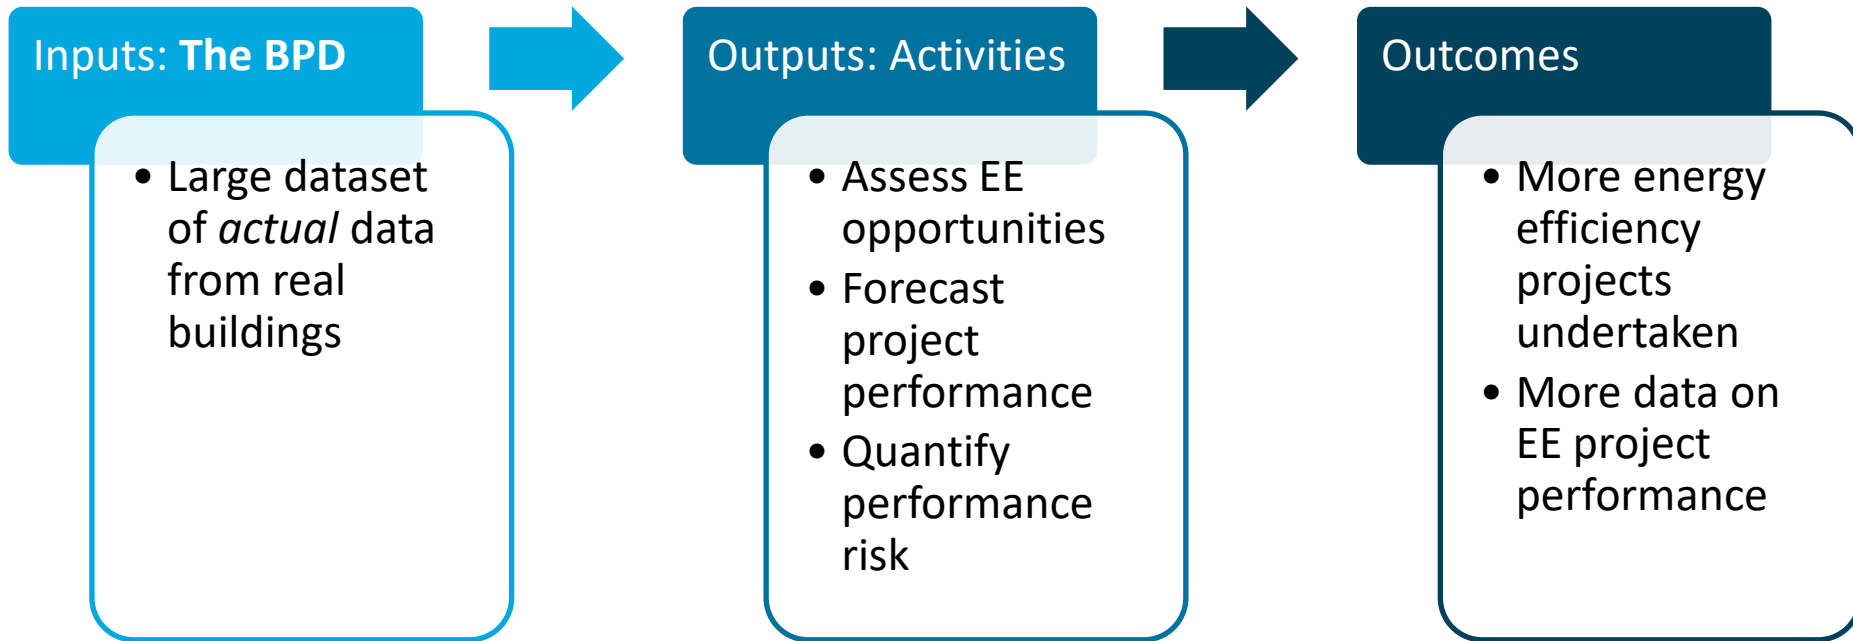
Inputs: **The BPD**

- Large dataset of *actual* data from real buildings

Outputs: Activities

- Assess EE opportunities
- Forecast project performance
- Quantify performance risk

Outcomes

- More energy efficiency projects undertaken
- More data on EE project performance